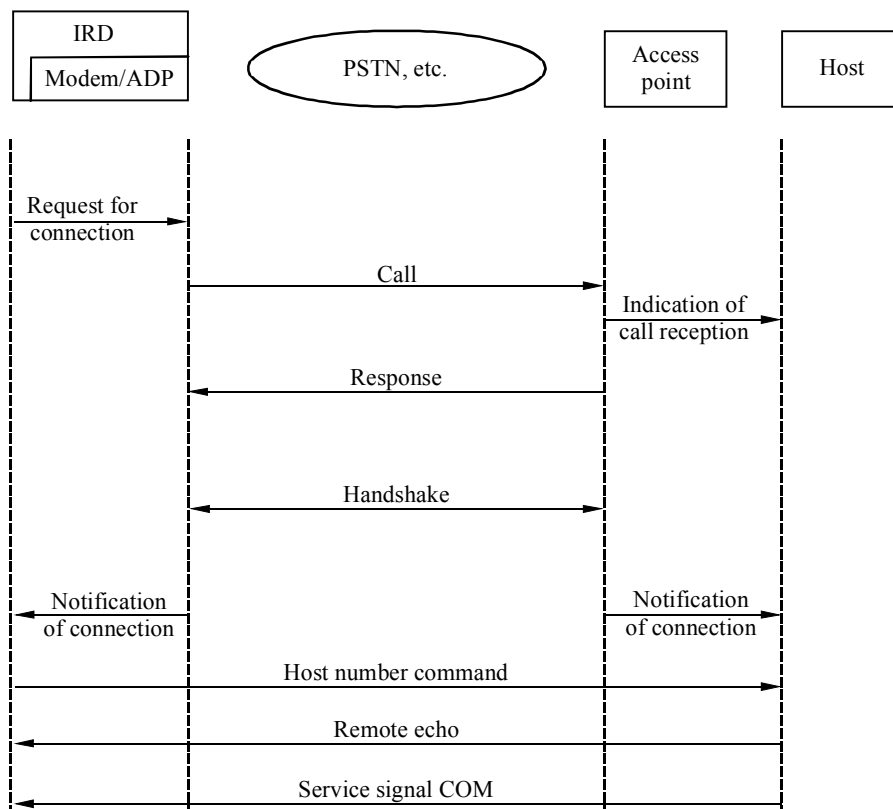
IRD
Modem/ADP
PSTN, etc.
Access point
Host

Request for connection
Call
Indication of call reception
Response
Handshake
Notification of connection
Notification of connection
Host number command
Remote echo
Service signal COM